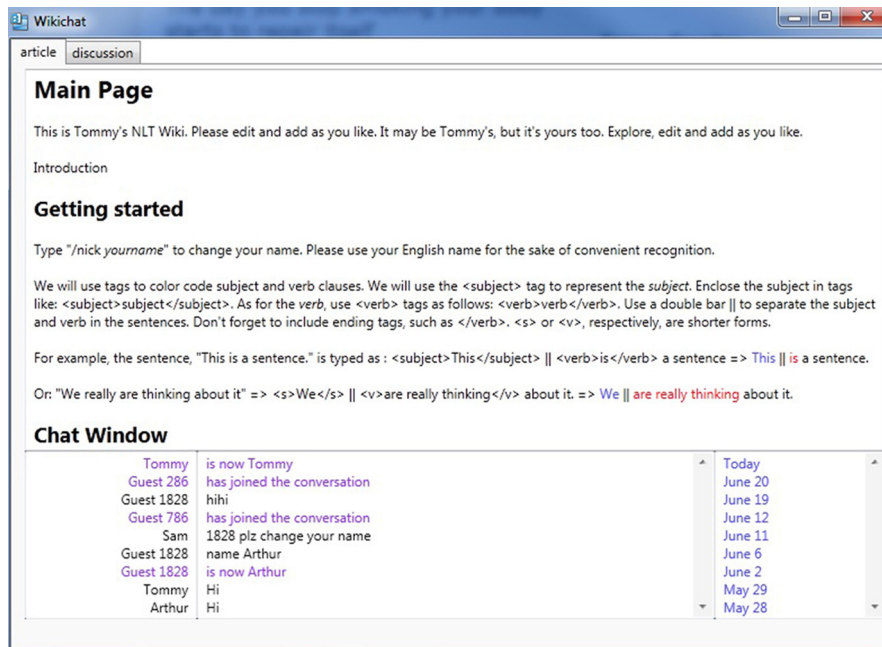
Wikichat

article | discussion

Main Page

This is Tommy's NLT Wiki. Please edit and add as you like. It may be Tommy's, but it's yours too. Explore, edit and add as you like.

Introduction

Getting started

Type "/nick yourname" to change your name. Please use your English name for the sake of convenient recognition.

We will use tags to color code subject and verb clauses. We will use the <subject> tag to represent the subject. Enclose the subject in tags like: <subject>subject</subject>. As for the verb, use <verb> tags as follows: <verb>verb</verb>. Use a double bar || to separate the subject and verb in the sentences. Don't forget to include ending tags, such as </verb>. <s> or <v>, respectively, are shorter forms.

For example, the sentence, "This is a sentence." is typed as : <subject>This</subject> || <verb>is</verb> a sentence => This || is a sentence.

Or: "We really are thinking about it" => <s>We</s> || <v>are really thinking</v> about it. => We || are really thinking about it.

Chat Window

| | |
|---|---|
| Tommy | is now Tommy |
| Guest 286 | has joined the conversation |
| Guest 1828 | hihi |
| Guest 786 | has joined the conversation |
| Sam | 1828 plz change your name |
| Guest 1828 | name Arthur |
| Guest 1828 | is now Arthur |
| Tommy | Hi |
| Arthur | Hi |

Today
June 20
June 19
June 12
June 11
June 6
June 2
May 29
May 28